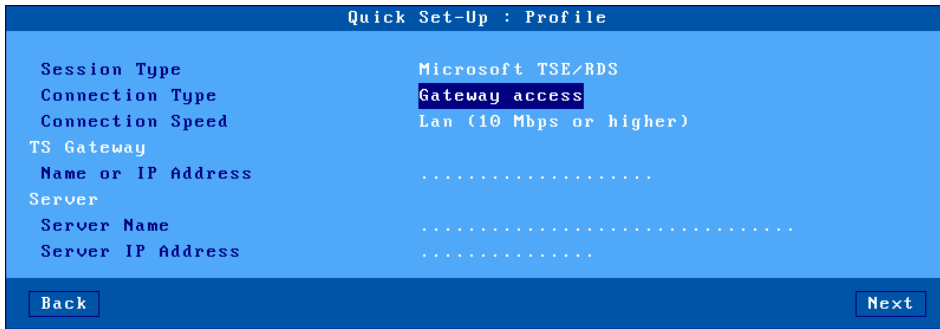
Quick Set-Up : Profile

Session Type Microsoft TSE/RDS
Connection Type Gateway access
Connection Speed Lan (10 Mbps or higher)
TS Gateway
Name or IP Address ....................
Server
Server Name ..............................
Server IP Address ...............

Back

Next